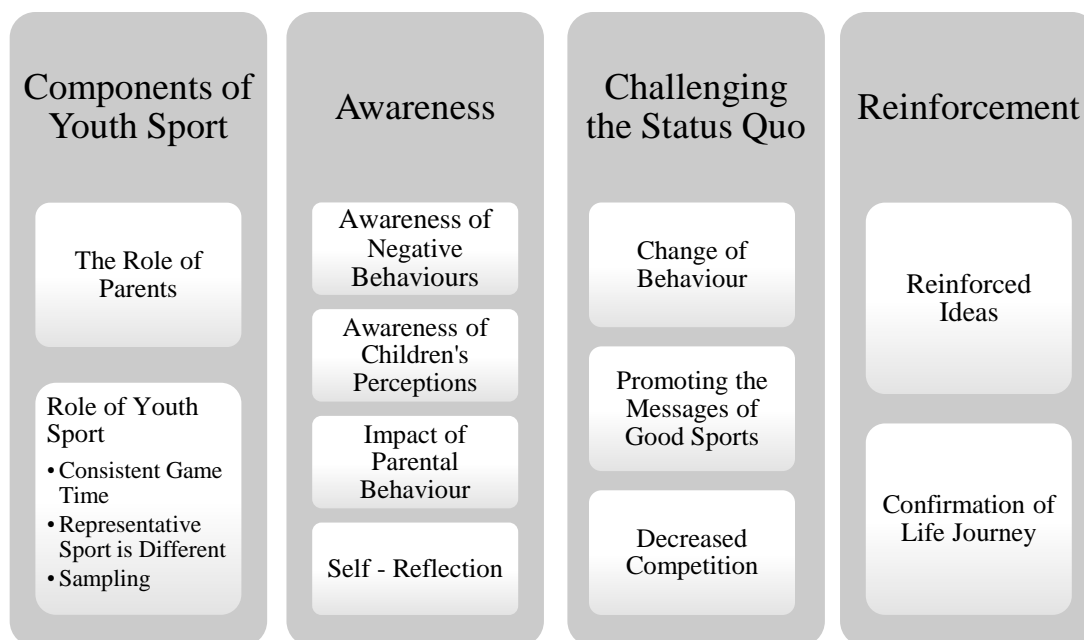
Components of Youth Sport

The Role of Parents

Role of Youth Sport

- Consistent Game Time
- Representative Sport is Different
- Sampling

Awareness

Awareness of Negative Behaviours

Awareness of Children's Perceptions

Impact of Parental Behaviour

Self - Reflection

Challenging the Status Quo

Change of Behaviour

Promoting the Messages of Good Sports

Decreased Competition

Reinforcement

Reinforced Ideas

Confirmation of Life Journey